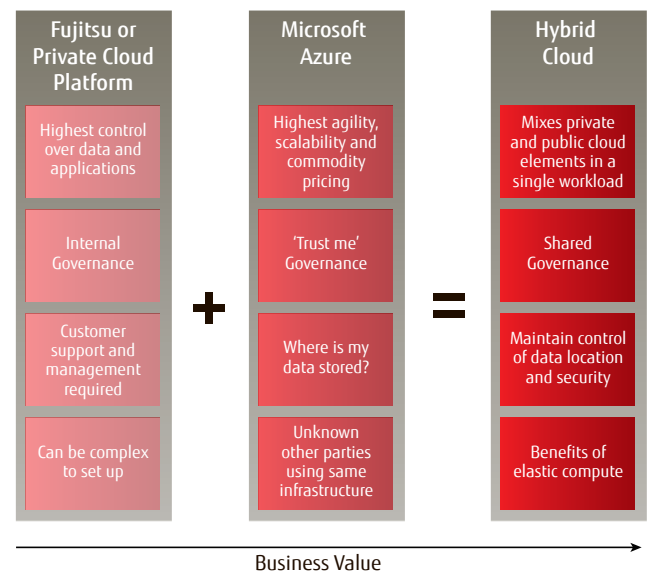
Fujitsu or Private Cloud Platform

Highest control over data and applications

Internal Governance

Customer support and management required

Can be complex to set up

+

Microsoft Azure

Highest agility, scalability and commodity pricing

'Trust me' Governance

Where is my data stored?

Unknown other parties using same infrastructure

=

Hybrid Cloud

Mixes private and public cloud elements in a single workload

Shared Governance

Maintain control of data location and security

Benefits of elastic compute

Business Value